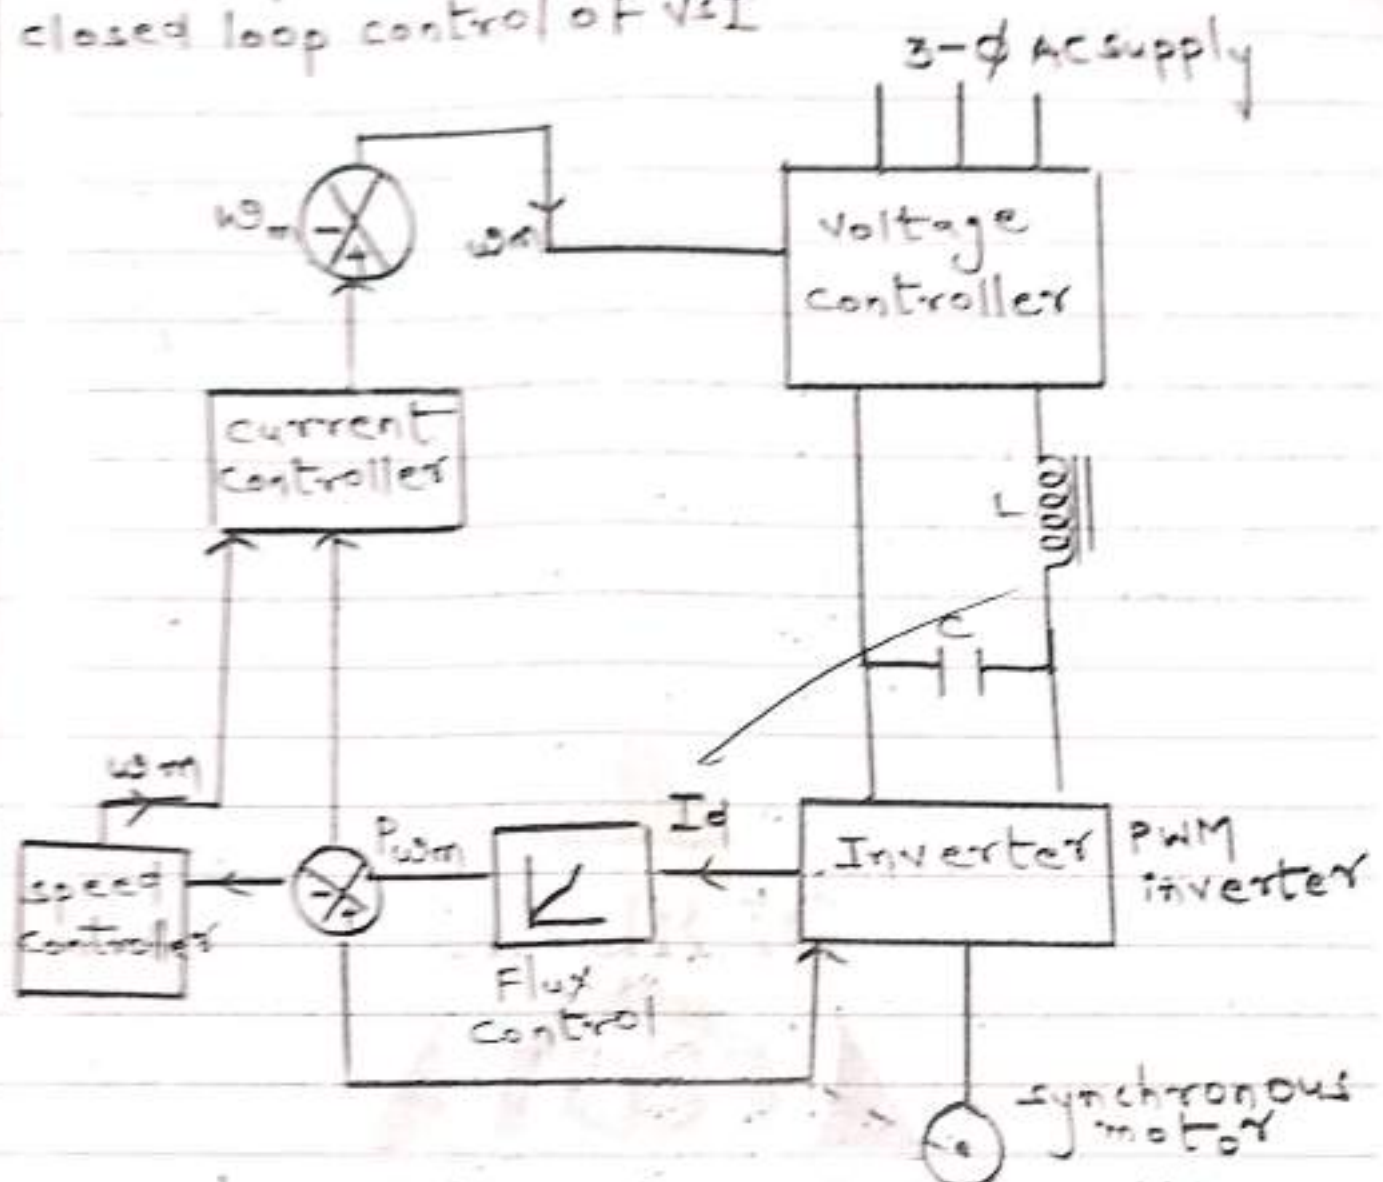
closed loop control of VSI

3-$\phi$ AC supply

$\omega_m$

$\omega_m$

Voltage controller

current controller

L

C

$\omega_m$

speed controller

$P_{\omega m}$

Id

Inverter

PWM inverter

Flux control

synchronous motor